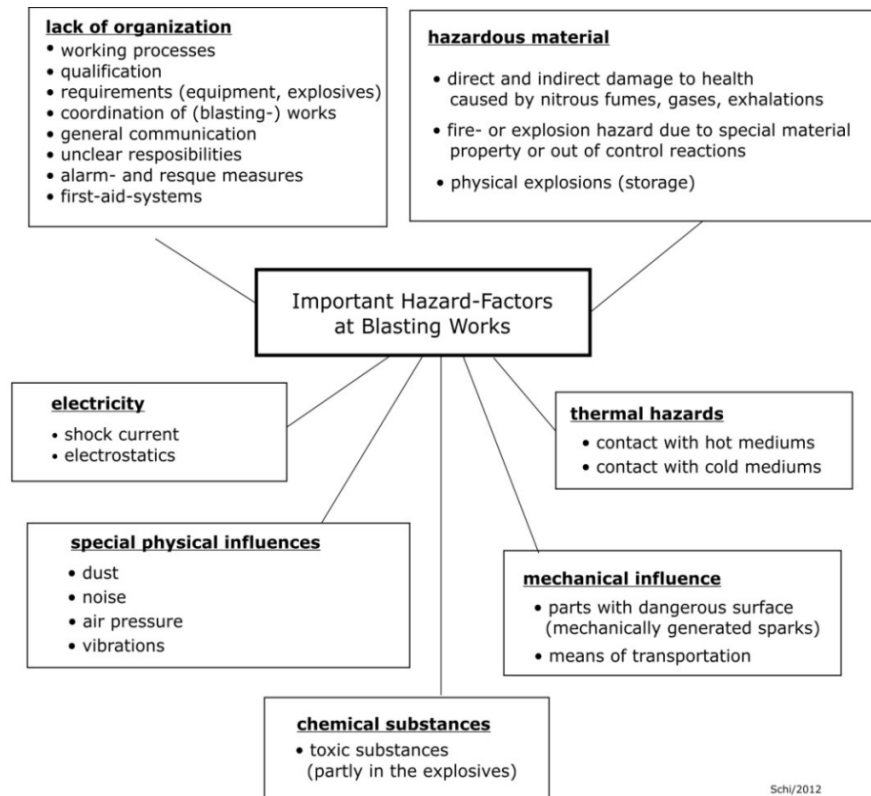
lack of organization
• working processes
• qualification
• requirements (equipment, explosives)
• coordination of (blasting-) works
• general communication
• unclear resposibilities
• alarm- and resque measures
• first-aid-systems

hazardous material
• direct and indirect damage to health caused by nitrous fumes, gases, exhalations
• fire- or explosion hazard due to special material property or out of control reactions
• physical explosions (storage)

Important Hazard-Factors at Blasting Works

electricity
• shock current
• electrostatics

thermal hazards
• contact with hot mediums
• contact with cold mediums

special physical influences
• dust
• noise
• air pressure
• vibrations

mechanical influence
• parts with dangerous surface (mechanically generated sparks)
• means of transportation

chemical substances
• toxic substances (partly in the explosives)

Schi/2012